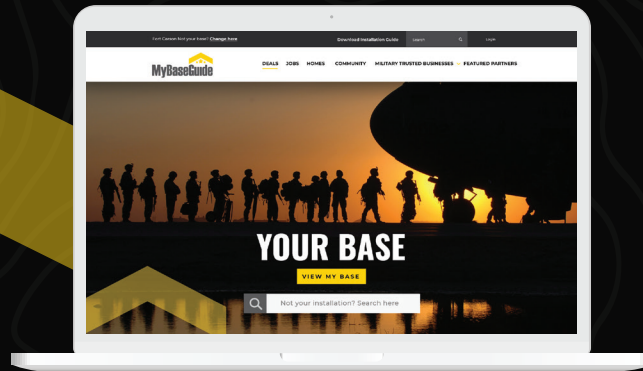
Fort Carson Not your base? Change here

Download Installation Guide

Search

Login

MyBaseGuide

DEALS JOBS HOMES COMMUNITY MILITARY TRUSTED BUSINESSES FEATURED PARTNERS

YOUR BASE

VIEW MY BASE

Not your installation? Search here